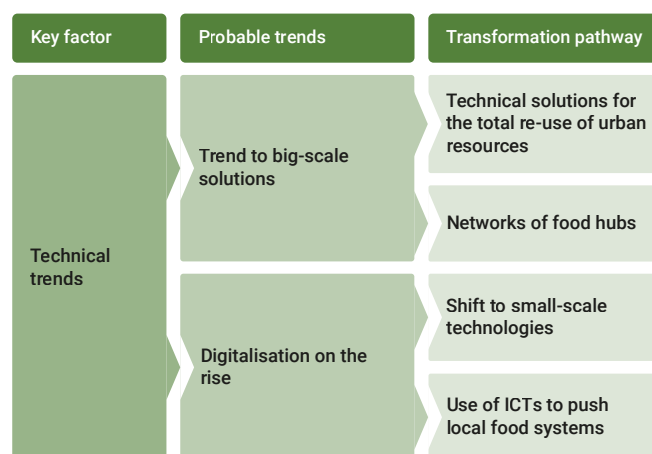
| Key factor | Probable trends | Transformation pathway |
|---|---|---|
| Technical trends | Trend to big-scale solutions | Technical solutions for the total re-use of urban resources |
| | | Networks of food hubs |
| | Digitalisation on the rise | Shift to small-scale technologies |
| | | Use of ICTs to push local food systems |